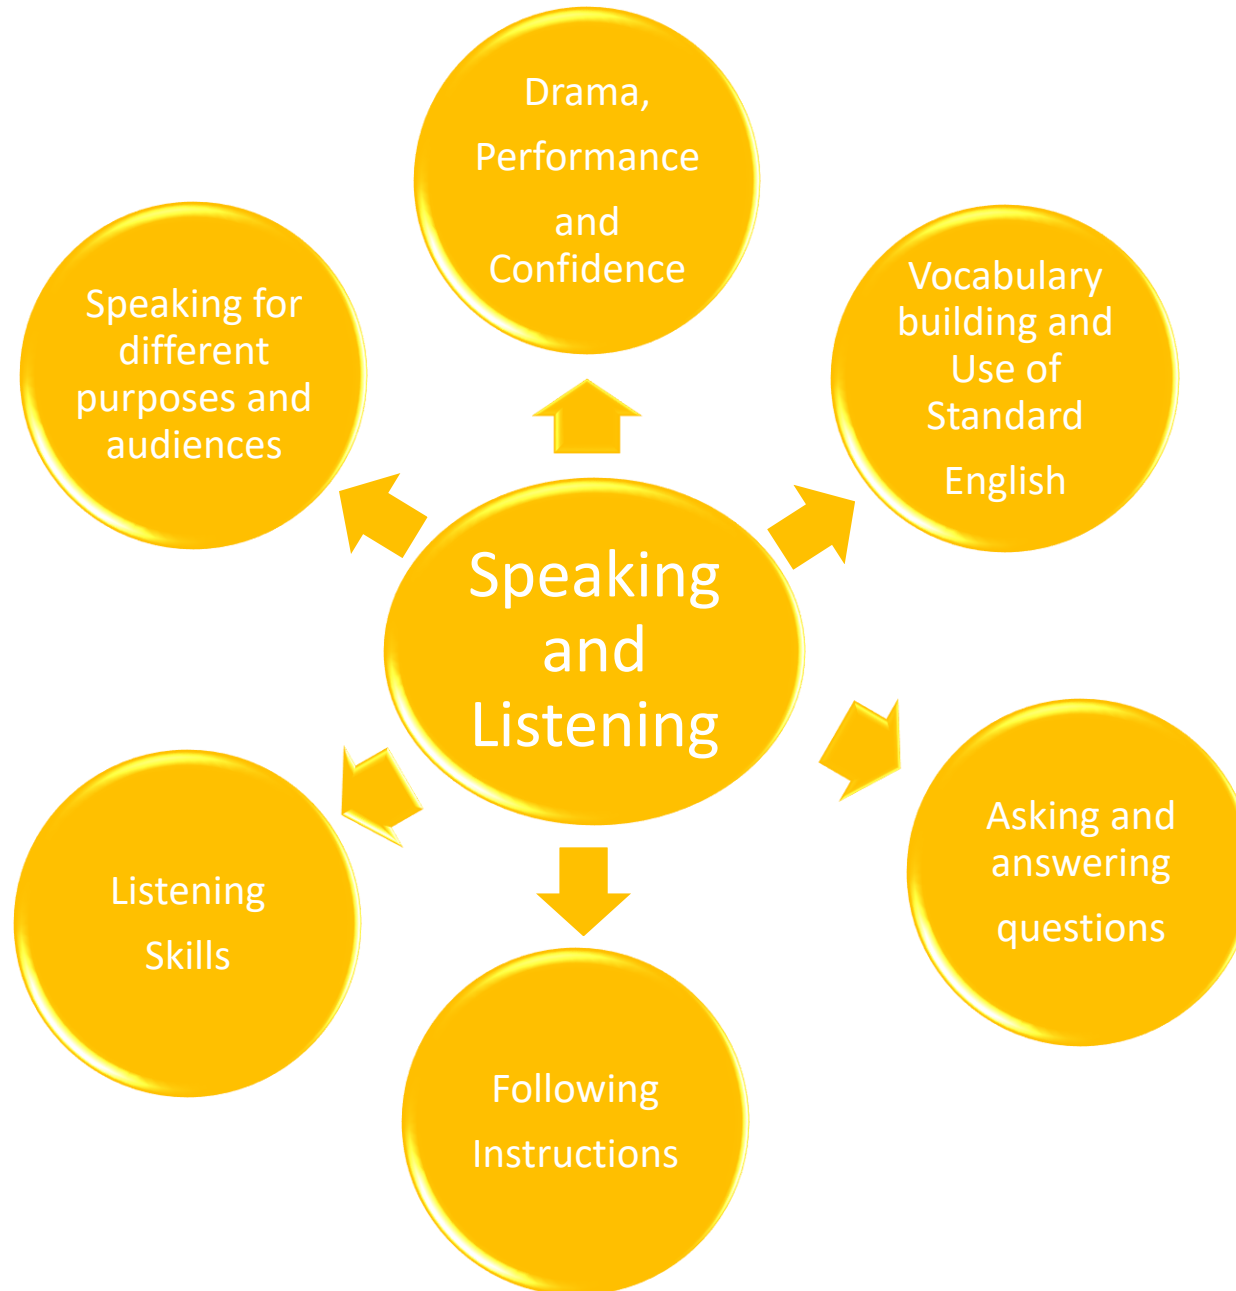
Speaking and Listening

Drama, Performance and Confidence

Vocabulary building and Use of Standard English

Asking and answering questions

Following Instructions

Listening Skills

Speaking for different purposes and audiences